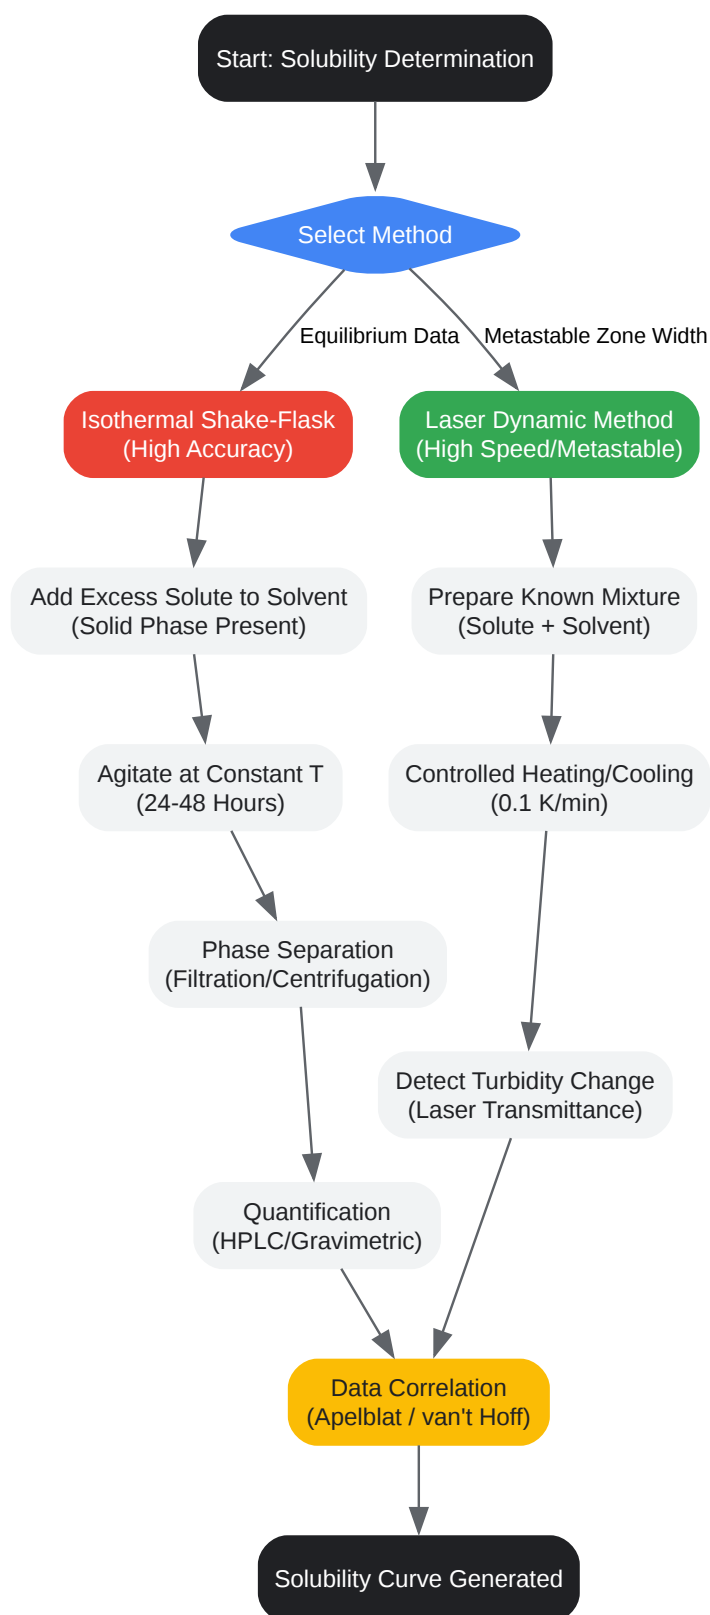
Start: Solubility Determination

Select Method

Equilibrium Data

Metastable Zone Width

Isothermal Shake-Flask (High Accuracy)

Add Excess Solute to Solvent (Solid Phase Present)

Agitate at Constant T (24-48 Hours)

Phase Separation (Filtration/Centrifugation)

Quantification (HPLC/Gravimetric)

Laser Dynamic Method (High Speed/Metastable)

Prepare Known Mixture (Solute + Solvent)

Controlled Heating/Cooling (0.1 K/min)

Detect Turbidity Change (Laser Transmittance)

Data Correlation (Apelblat / van't Hoff)

Solubility Curve Generated